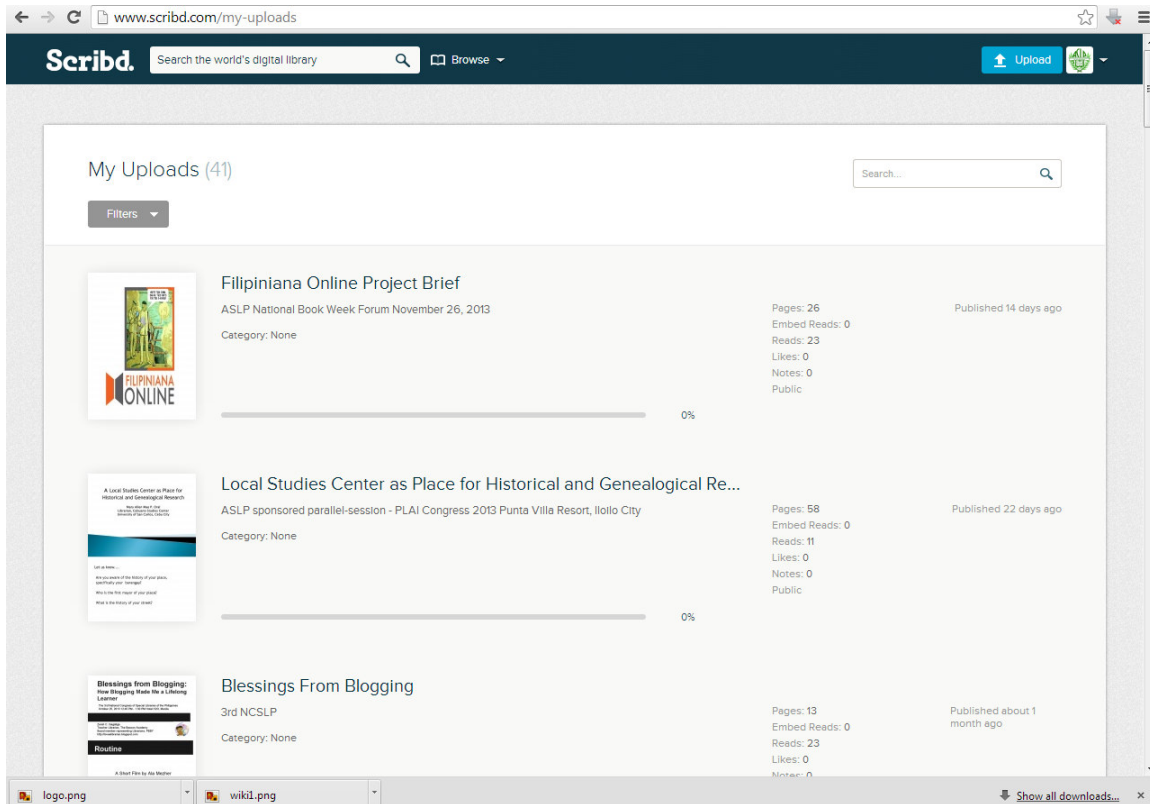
www.scribd.com/my-uploads

Scribd.

Search the world's digital library

Browse

Upload

My Uploads (41)

Search...

Filters

FILIPINIANA ONLINE

Filipiniana Online Project Brief

ASLP National Book Week Forum November 26, 2013

Category: None

0%

Pages: 26
Embed Reads: 0
Reads: 23
Likes: 0
Notes: 0
Public

Published 14 days ago

A Local Studies Center as Place for Historical and Genealogical Research

Local Studies Center as Place for Historical and Genealogical Re...

ASLP sponsored parallel-session - PLAI Congress 2013 Punta Villa Resort, Iloilo City

Category: None

0%

Pages: 58
Embed Reads: 0
Reads: 11
Likes: 0
Notes: 0
Public

Published 22 days ago

Blessings from Blogging: How Blogging Made Me a Lifelong Learner

Routine

Blessings From Blogging

3rd NCSLP

Category: None

Pages: 13
Embed Reads: 0
Reads: 23
Likes: 0
Notes: 0

Published about 1 month ago

logo.png

wiki1.png

Show all downloads...

×